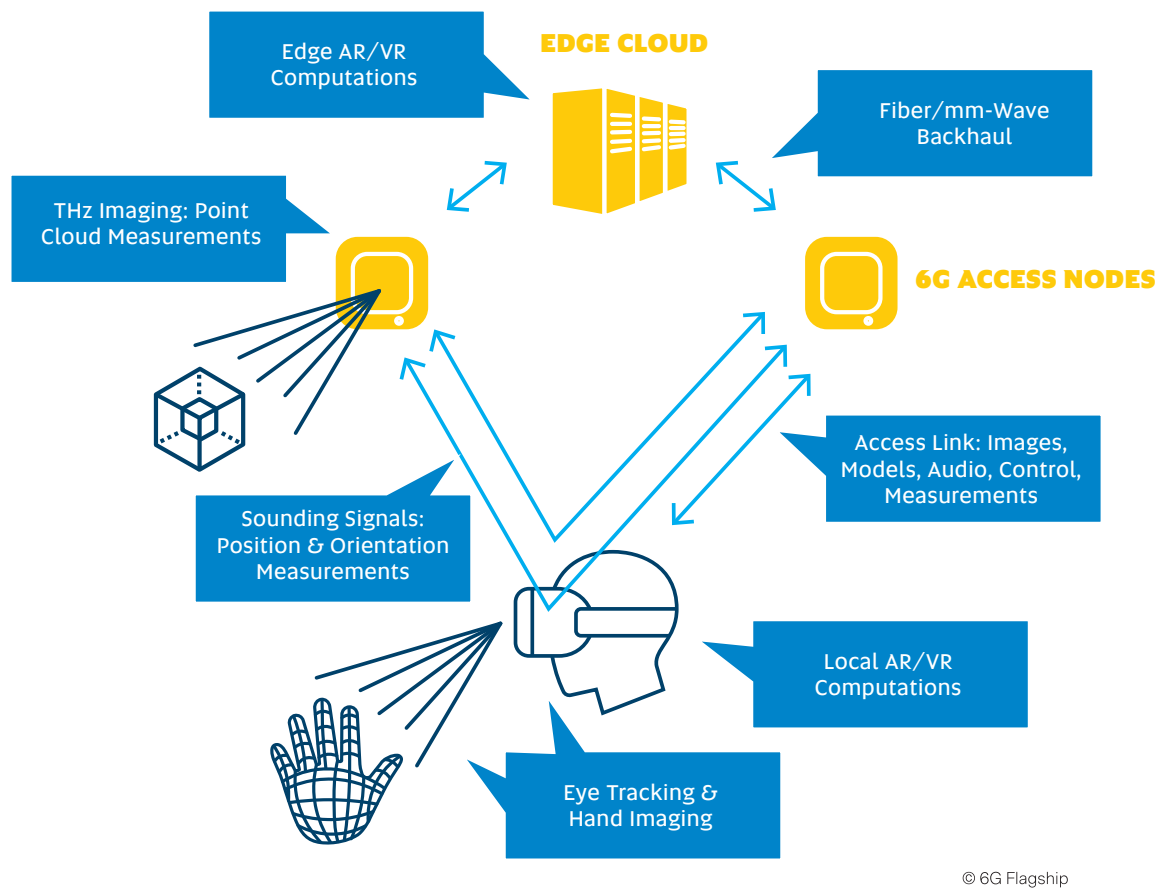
Edge AR/VR Computations

EDGE CLOUD

Fiber/mm-Wave Backhaul

THz Imaging: Point Cloud Measurements

6G ACCESS NODES

Access Link: Images, Models, Audio, Control, Measurements

Sounding Signals: Position & Orientation Measurements

Local AR/VR Computations

Eye Tracking & Hand Imaging

© 6G Flagship